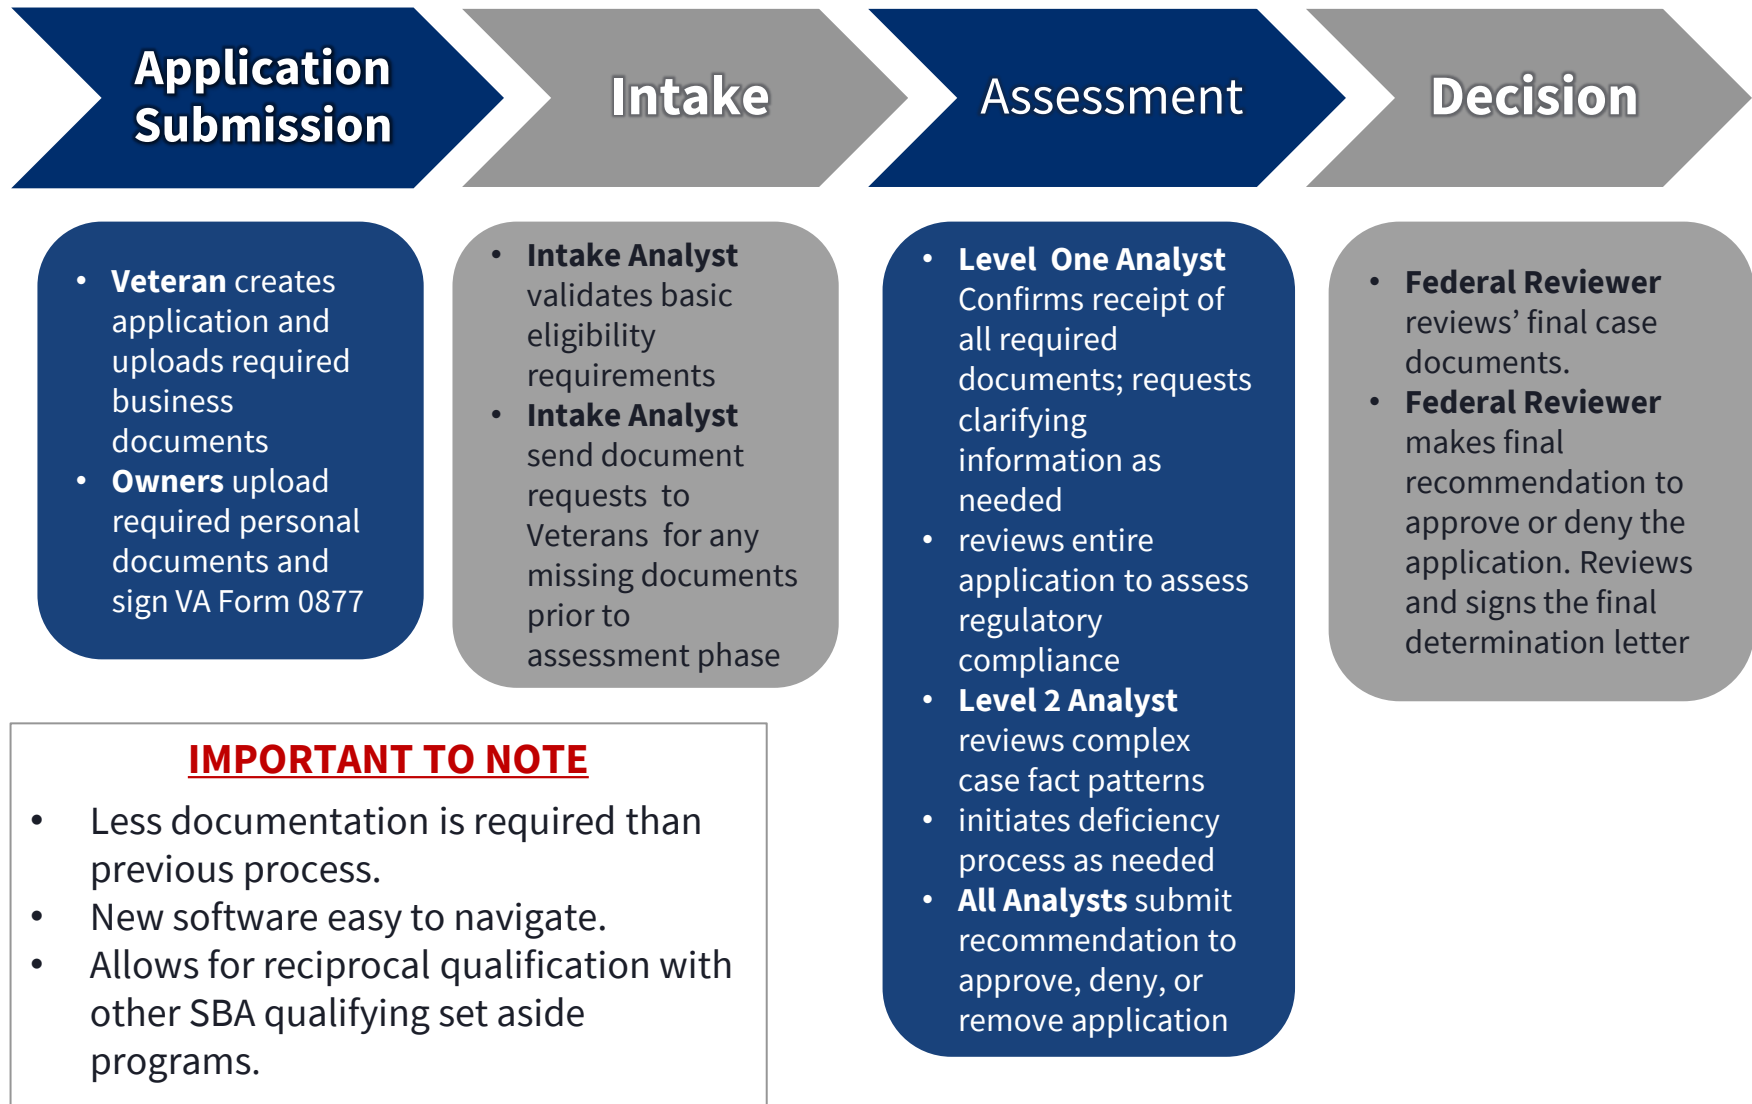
Application Submission

Intake

Assessment

Decision

- **Veteran** creates application and uploads required business documents
- **Owners** upload required personal documents and sign VA Form 0877

- **Intake Analyst** validates basic eligibility requirements
- **Intake Analyst** send document requests to Veterans for any missing documents prior to assessment phase

- **Level One Analyst** Confirms receipt of all required documents; requests clarifying information as needed
- reviews entire application to assess regulatory compliance
- **Level 2 Analyst** reviews complex case fact patterns
- initiates deficiency process as needed
- **All Analysts** submit recommendation to approve, deny, or remove application

- **Federal Reviewer** reviews' final case documents.
- **Federal Reviewer** makes final recommendation to approve or deny the application. Reviews and signs the final determination letter

IMPORTANT TO NOTE

- Less documentation is required than previous process.
- New software easy to navigate.
- Allows for reciprocal qualification with other SBA qualifying set aside programs.